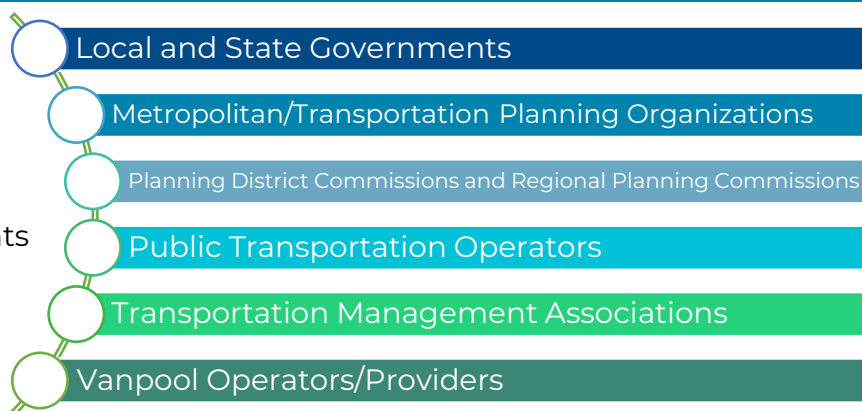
Local and State Governments

Metropolitan/Transportation Planning Organizations

Planning District Commissions and Regional Planning Commissions

ts

Public Transportation Operators

Transportation Management Associations

Vanpool Operators/Providers